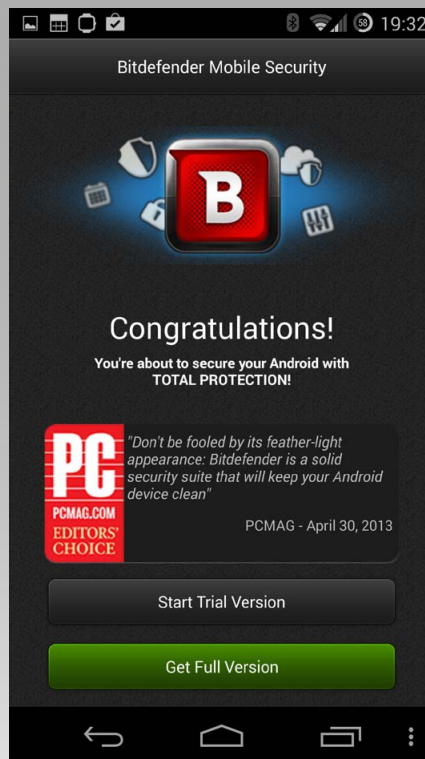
19:32

Bitdefender Mobile Security

B

Congratulations!

You're about to secure your Android with TOTAL PROTECTION!

PC
PCMAG.COM
EDITORS' CHOICE

"Don't be fooled by its feather-light appearance: Bitdefender is a solid security suite that will keep your Android device clean"

PCMAG - April 30, 2013

Start Trial Version

Get Full Version